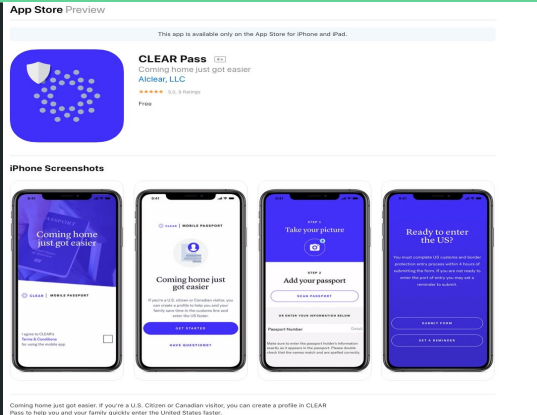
App Store Preview

This app is available only on the App Store for iPhone and iPad.

CLEAR Pass 4+

Coming home just got easier

Alclear, LLC

★★★★★ 5.0, 4 Ratings

Free

iPhone Screenshots

Coming home just got easier

CLEAR | MOBILE PASSPORT

I agree to CLEAR's Terms & Conditions for using the mobile app

CLEAR | MOBILE PASSPORT

Coming home just got easier

If you're a U.S. citizen or Canadian visitor, you can create a profile to help you and your family save time in the customs line and enter the US faster.

GET STARTED

HAVE QUESTIONS?

STEP 1

Take your picture

STEP 2

Add your passport

SCAN PASSPORT

OR ENTER YOUR INFORMATION BELOW

Passport Number

Make sure to enter the passport holder's information exactly as it appears in the passport. Please double check that the names match and are spelled correctly.

Ready to enter the US?

You must complete US customs and border protection entry process within 4 hours of submitting the form. If you are not ready to enter the port of entry you may set a reminder to submit.

SUBMIT FORM

SET A REMINDER

Coming home just got easier. If you're a U.S. Citizen or Canadian visitor, you can create a profile in CLEAR Pass to help you and your family quickly enter the United States faster.